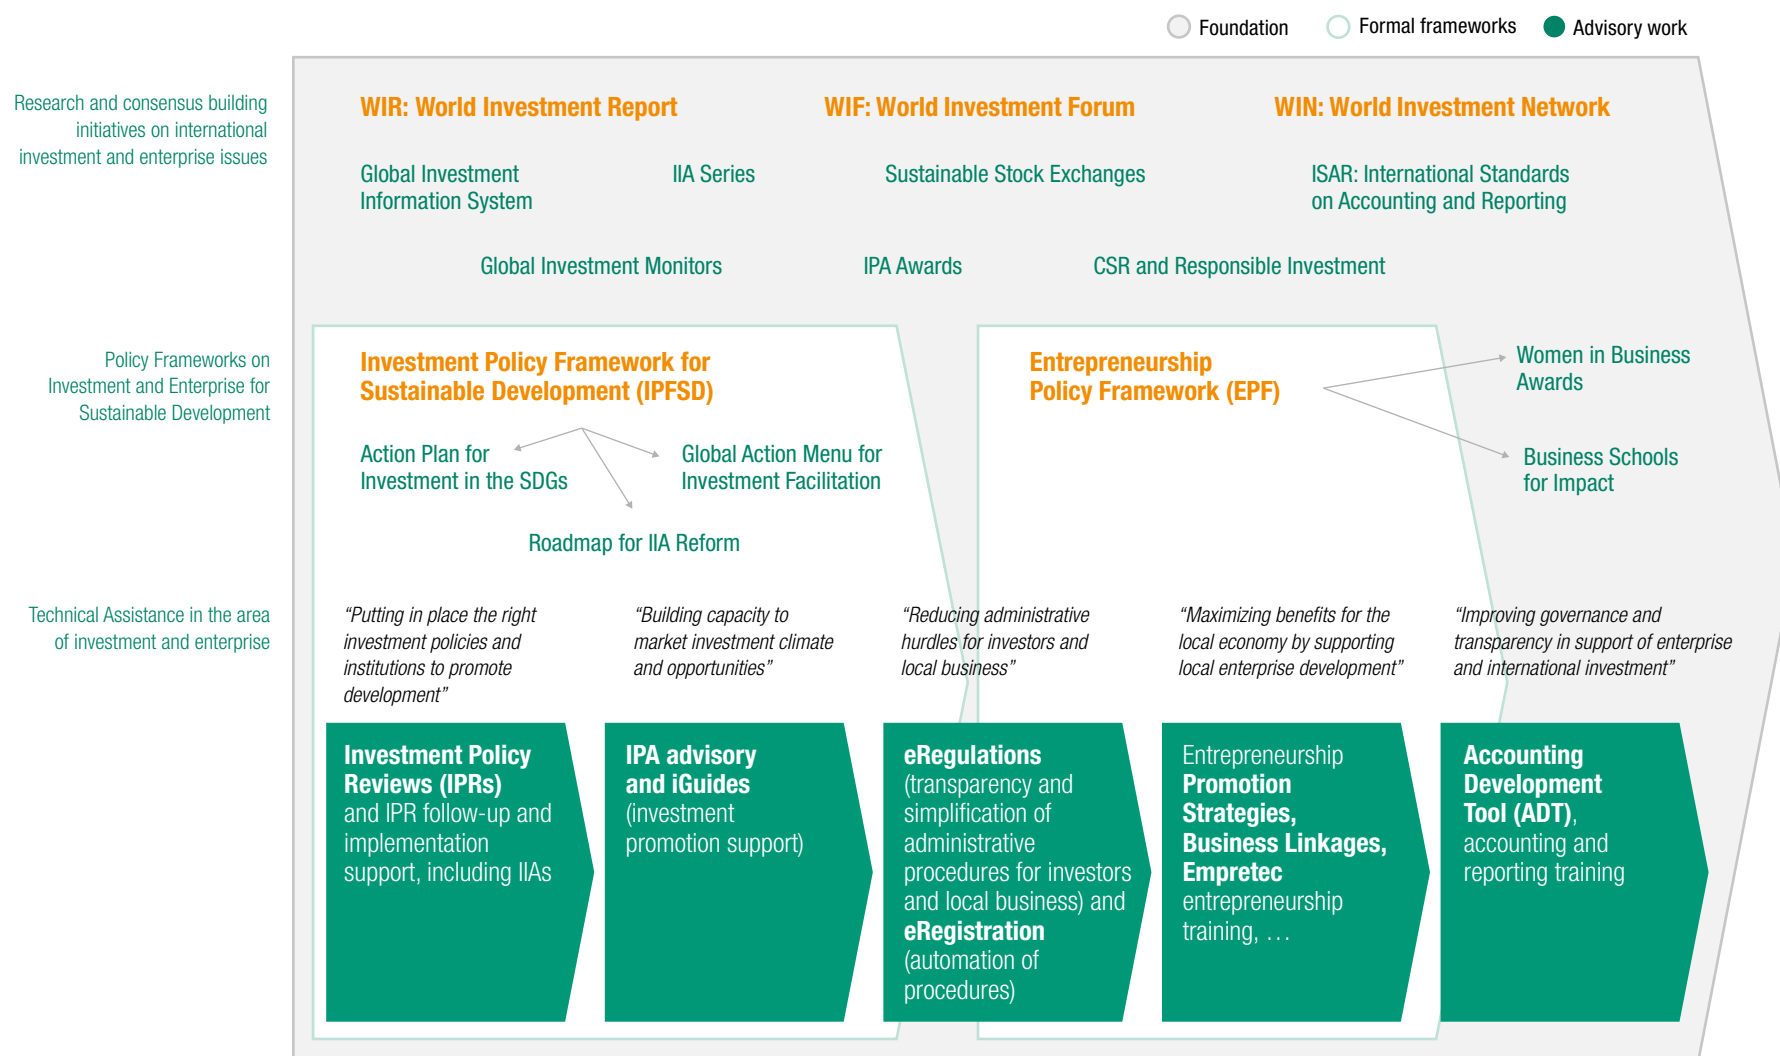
Foundation
Formal frameworks
Advisory work

Research and consensus building initiatives on international investment and enterprise issues

WIR: World Investment Report
WIF: World Investment Forum
WIN: World Investment Network

Global Investment Information System
IIA Series
Sustainable Stock Exchanges
ISAR: International Standards on Accounting and Reporting

Global Investment Monitors
IPA Awards
CSR and Responsible Investment

Policy Frameworks on Investment and Enterprise for Sustainable Development

Investment Policy Framework for Sustainable Development (IPFSD)

Action Plan for Investment in the SDGs
Global Action Menu for Investment Facilitation
Roadmap for IIA Reform

Entrepreneurship Policy Framework (EPF)

Women in Business Awards
Business Schools for Impact

Technical Assistance in the area of investment and enterprise

"Putting in place the right investment policies and institutions to promote development"

"Building capacity to market investment climate and opportunities"

"Reducing administrative hurdles for investors and local business"

"Maximizing benefits for the local economy by supporting local enterprise development"

"Improving governance and transparency in support of enterprise and international investment"

Investment Policy Reviews (IPRs) and IPR follow-up and implementation support, including IIAs

IPA advisory and iGuides (investment promotion support)

eRegulations (transparency and simplification of administrative procedures for investors and local business) and eRegistration (automation of procedures)

Entrepreneurship Promotion Strategies, Business Linkages, Empretec entrepreneurship training, …

Accounting Development Tool (ADT), accounting and reporting training